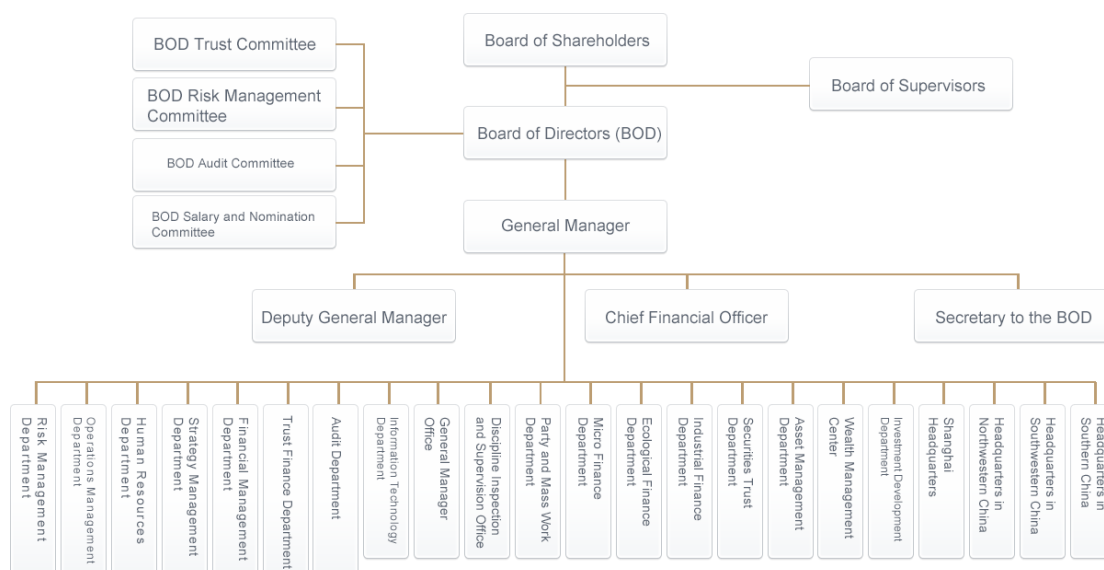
BOD Trust Committee

BOD Risk Management Committee

BOD Audit Committee

BOD Salary and Nomination Committee

Board of Shareholders

Board of Supervisors

Board of Directors (BOD)

General Manager

Deputy General Manager

Chief Financial Officer

Secretary to the BOD

Risk Management Department

Operations Management Department

Human Resources Department

Strategy Management Department

Financial Management Department

Trust Finance Department

Audit Department

Information Technology Department

General Manager Office

Discipline Inspection and Supervision Office

Party and Mass Work Department

Micro Finance Department

Ecological Finance Department

Industrial Finance Department

Securities Trust Department

Asset Management Department

Wealth Management Center

Investment Development Department

Shanghai Headquarters

Headquarters in Northwestern China

Headquarters in Southwestern China

Headquarters in Southern China